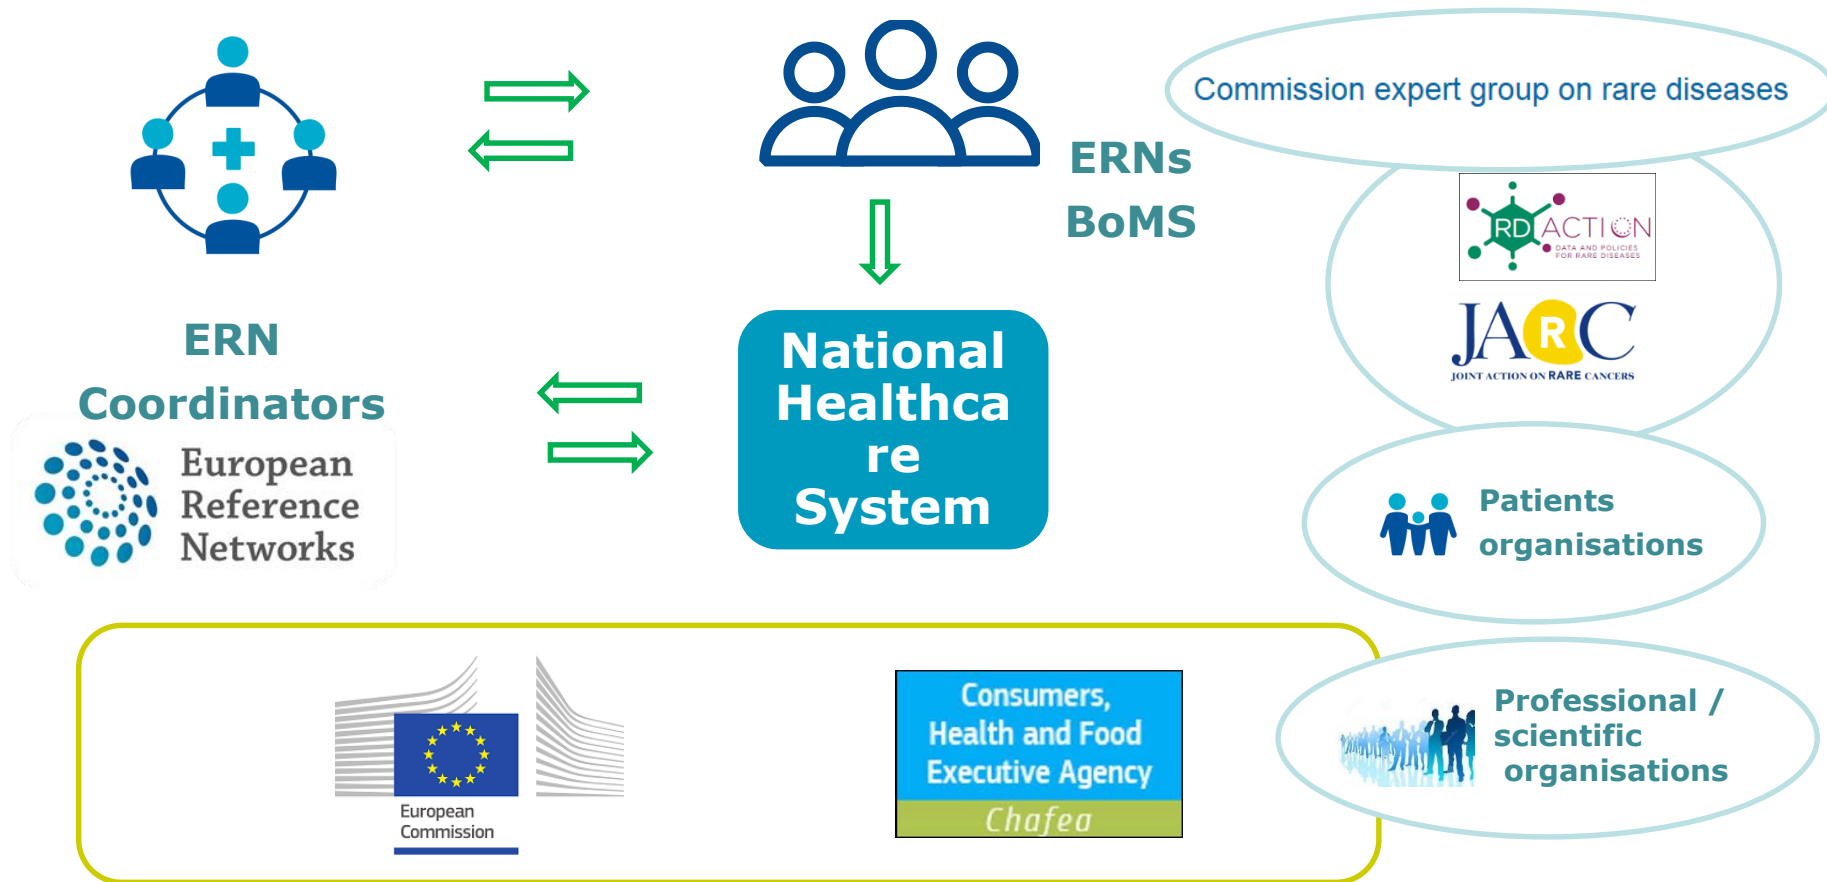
ERN Coordinators

European Reference Networks

ERNs
BoMS

National Healthcare System

Commission expert group on rare diseases

RD ACTION
DATA AND POLICIES FOR RARE DISEASES

JARC
JOINT ACTION ON RARE CANCERS

Patients organisations

Professional / scientific organisations

European Commission

Consumers, Health and Food Executive Agency
Chafea